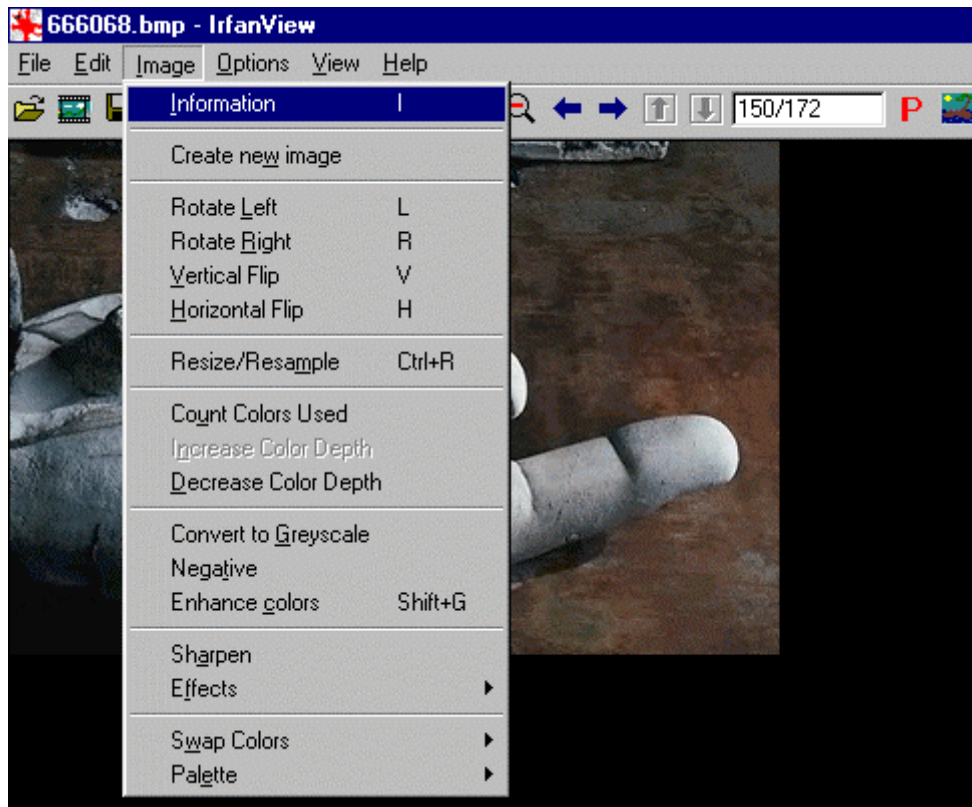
666068.bmp - IrfanView

File Edit Image Options View Help

150/172

P

Information I

Create new image

Rotate Left L
Rotate Right R
Vertical Flip V
Horizontal Flip H

Resize/Resample Ctrl+R

Count Colors Used
Increase Color Depth
Decrease Color Depth

Convert to Greyscale
Negative
Enhance colors Shift+G

Sharpen
Effects

Swap Colors
Palette